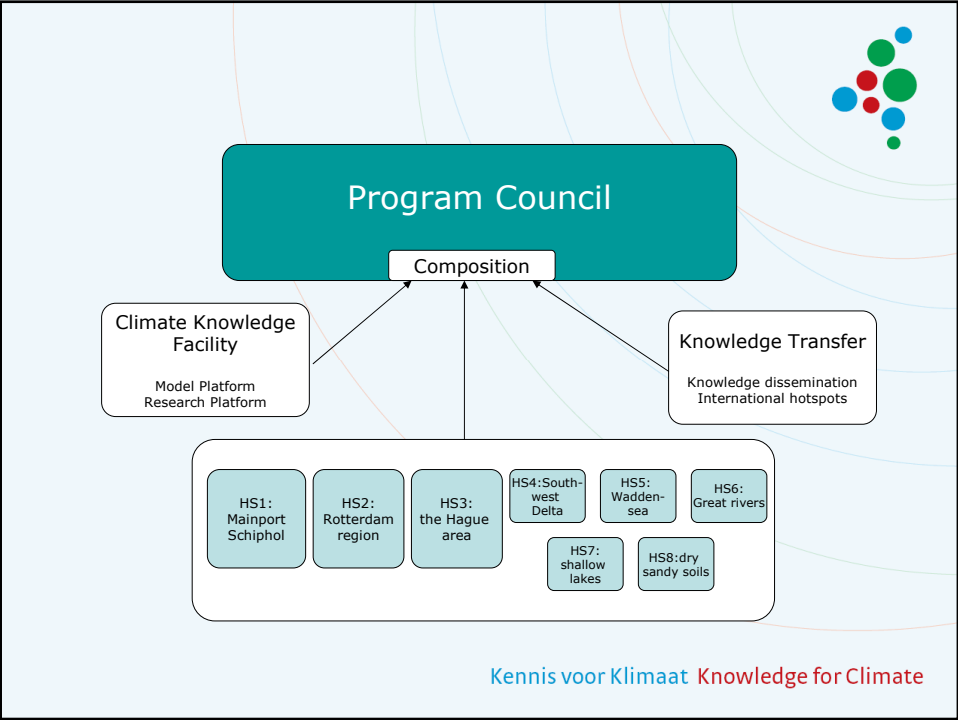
Program Council

Composition

Climate Knowledge Facility

Model Platform
Research Platform

Knowledge Transfer

Knowledge dissemination
International hotspots

HS1: Mainport Schiphol

HS2: Rotterdam region

HS3: the Hague area

HS4:Southwest Delta

HS5: Waddensea

HS6: Great rivers

HS7: shallow lakes

HS8:dry sandy soils

Kennis voor Klimaat Knowledge for Climate